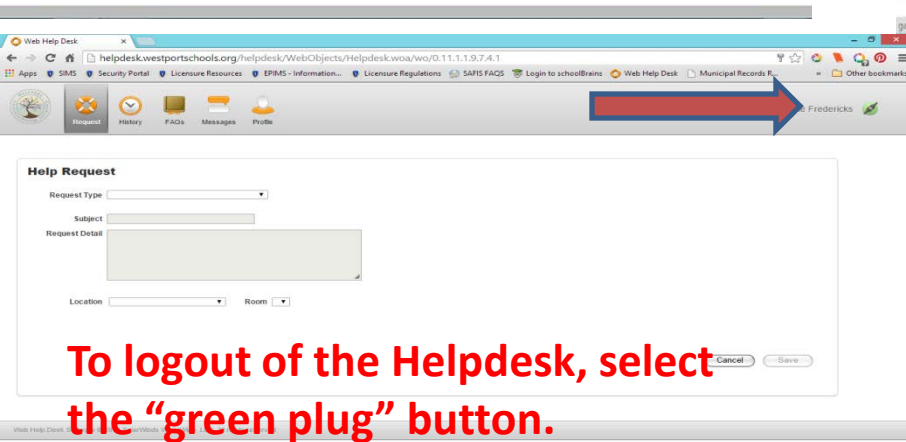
Web Help Desk
helpdesk.westportschools.org/helpdesk/WebObjects/Helpdesk.woa/wo/0.11.1.1.9.7.4.1
Apps SIMS Security Portal Licensure Resources EPIMS - Information... Licensure Regulations SAFIS FAQS Login to schoolBrains Web Help Desk Municipal Records R... » Other bookmarks
Request History FAQs Messages Profile
Fredericks

Help Request
Request Type
Subject
Request Detail
Location Room

To logout of the Helpdesk, select the "green plug" button.

Cancel Save

Web Help Desk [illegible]